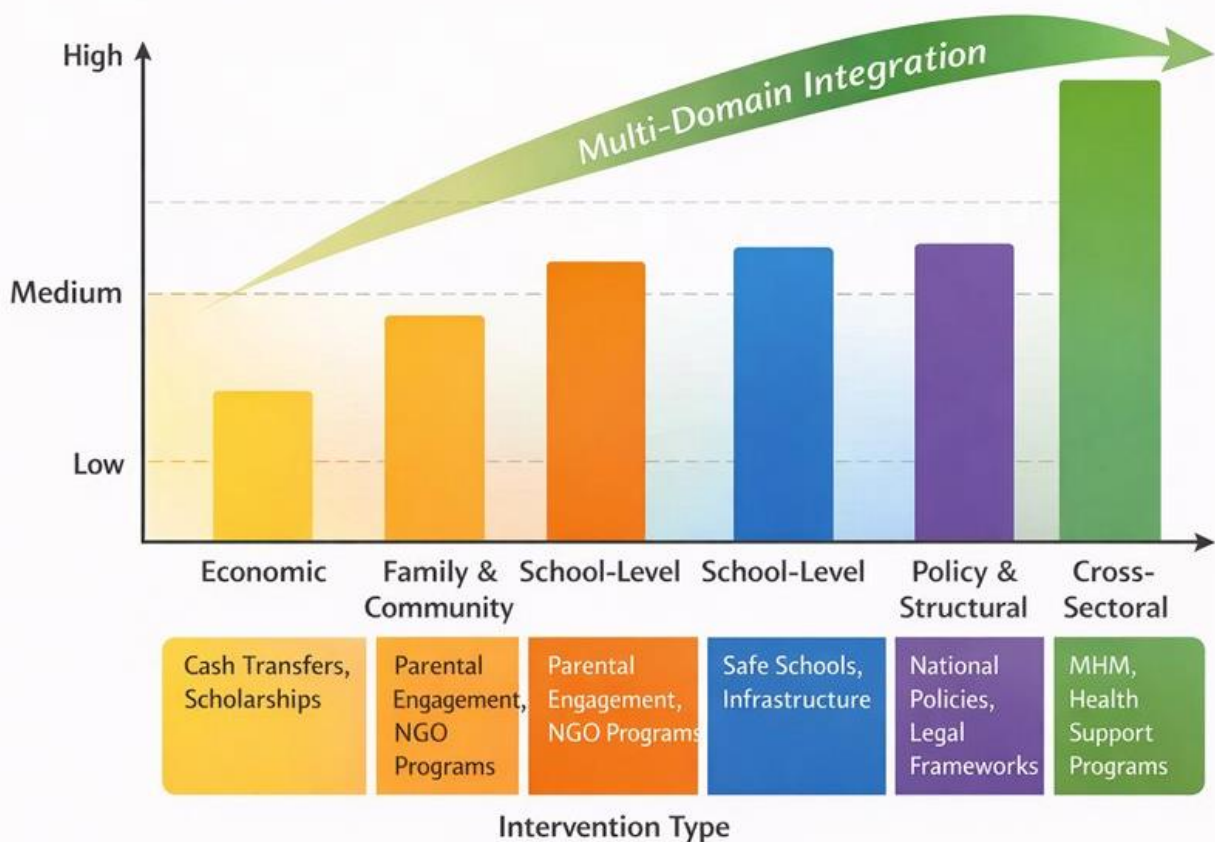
High

Multi-Domain Integration

Medium

Low

Economic

Family & Community

School-Level

School-Level

Policy & Structural

Cross-Sectoral

Cash Transfers, Scholarships

Parental Engagement, NGO Programs

Parental Engagement, NGO Programs

Safe Schools, Infrastructure

National Policies, Legal Frameworks

MHM, Health Support Programs

Intervention Type